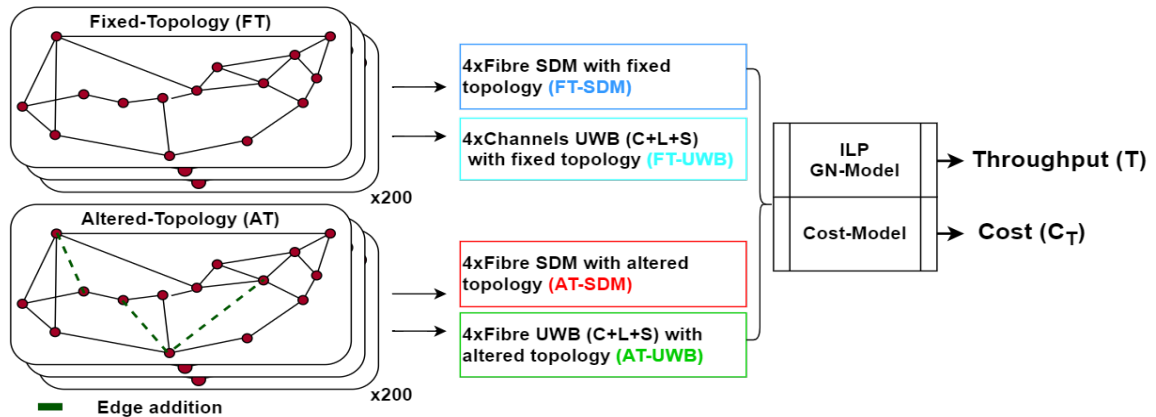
Fixed-Topology (FT)

x200

Altered-Topology (AT)

x200

Edge addition

4xFibre SDM with fixed topology (FT-SDM)

4xChannels UWB (C+L+S) with fixed topology (FT-UWB)

4xFibre SDM with altered topology (AT-SDM)

4xFibre UWB (C+L+S) with altered topology (AT-UWB)

ILP
GN-Model

Cost-Model

Throughput (T)

Cost ($C_T$)